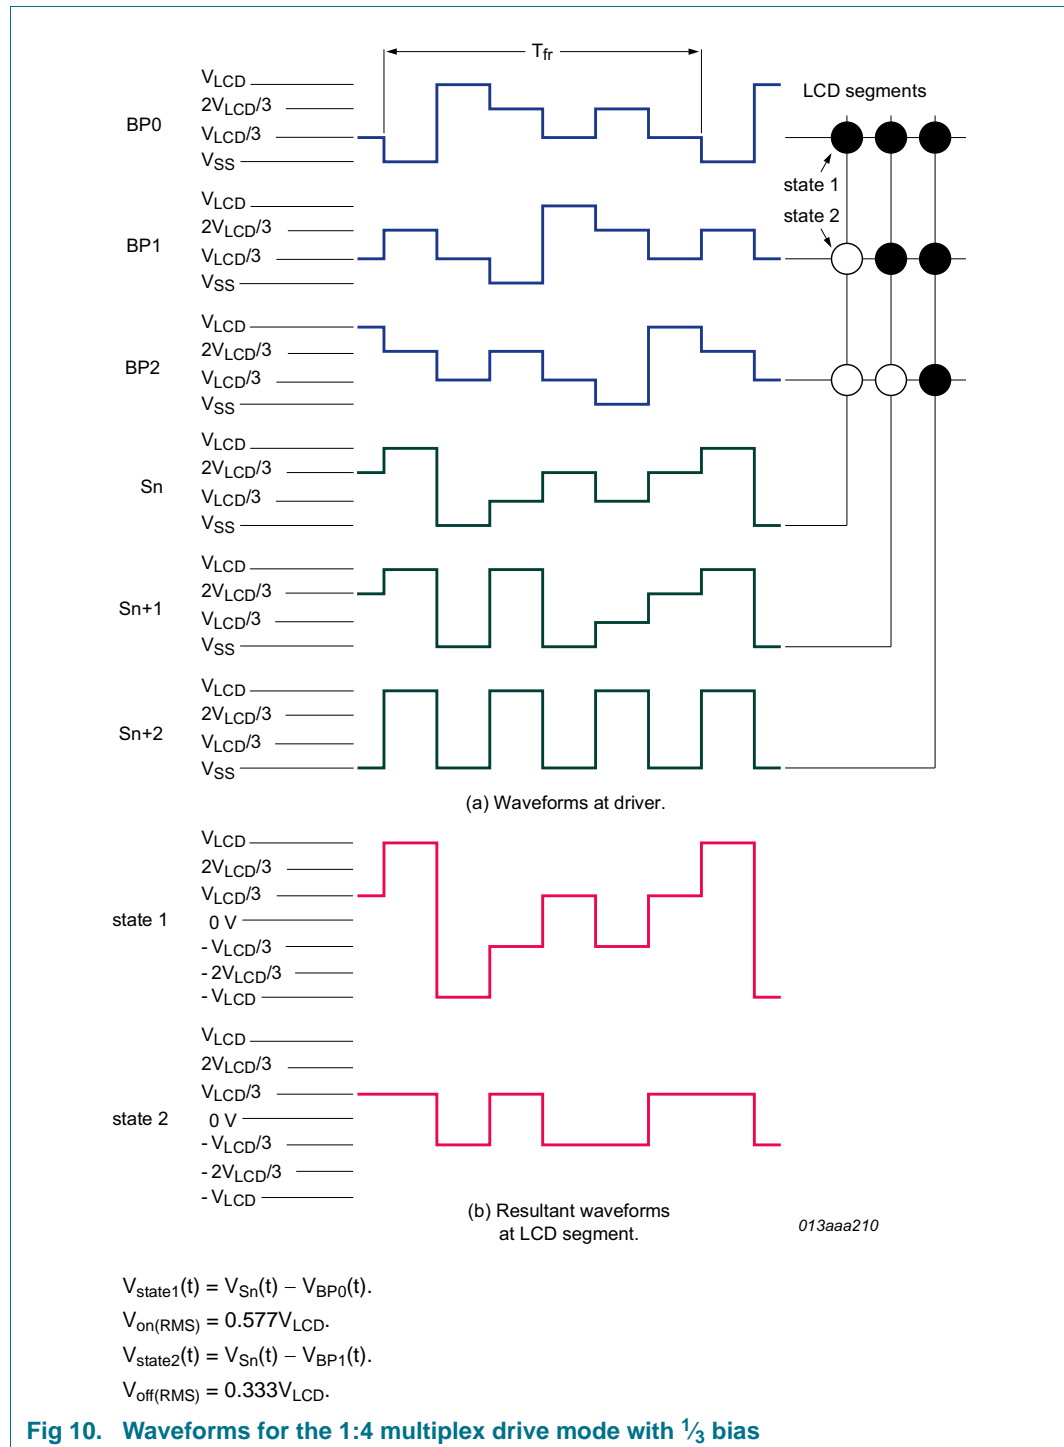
$T_{fr}$

LCD segments

BP0
$V_{LCD}$
$2V_{LCD}/3$
$V_{LCD}/3$
$V_{SS}$

state 1
state 2

BP1
$V_{LCD}$
$2V_{LCD}/3$
$V_{LCD}/3$
$V_{SS}$

BP2
$V_{LCD}$
$2V_{LCD}/3$
$V_{LCD}/3$
$V_{SS}$

Sn
$V_{LCD}$
$2V_{LCD}/3$
$V_{LCD}/3$
$V_{SS}$

Sn+1
$V_{LCD}$
$2V_{LCD}/3$
$V_{LCD}/3$
$V_{SS}$

Sn+2
$V_{LCD}$
$2V_{LCD}/3$
$V_{LCD}/3$
$V_{SS}$

(a) Waveforms at driver.

state 1
$V_{LCD}$
$2V_{LCD}/3$
$V_{LCD}/3$
0 V
$-V_{LCD}/3$
$-2V_{LCD}/3$
$-V_{LCD}$

state 2
$V_{LCD}$
$2V_{LCD}/3$
$V_{LCD}/3$
0 V
$-V_{LCD}/3$
$-2V_{LCD}/3$
$-V_{LCD}$

(b) Resultant waveforms at LCD segment.

013aaa210

$V_{state1}(t) = V_{Sn}(t) - V_{BP0}(t)$.
$V_{on(RMS)} = 0.577V_{LCD}$.
$V_{state2}(t) = V_{Sn}(t) - V_{BP1}(t)$.
$V_{off(RMS)} = 0.333V_{LCD}$.

Fig 10. Waveforms for the 1:4 multiplex drive mode with $\frac{1}{3}$ bias